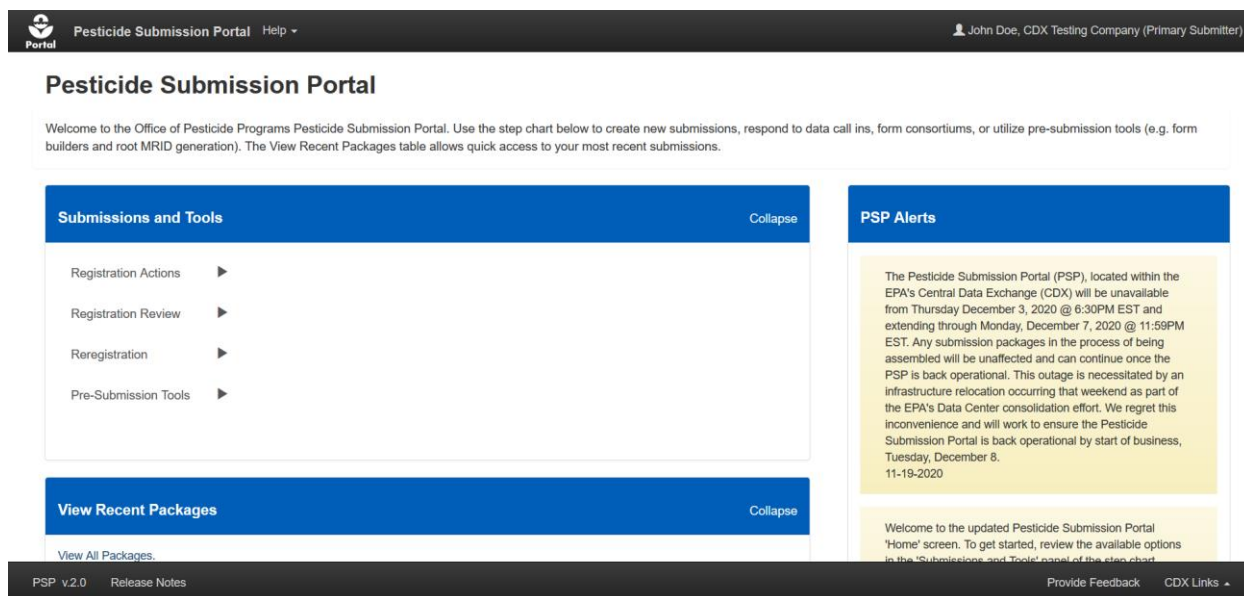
Portal Pesticide Submission Portal Help ▾

John Doe, CDX Testing Company (Primary Submitter)

Pesticide Submission Portal

Welcome to the Office of Pesticide Programs Pesticide Submission Portal. Use the step chart below to create new submissions, respond to data call ins, form consortiums, or utilize pre-submission tools (e.g. form builders and root MRID generation). The View Recent Packages table allows quick access to your most recent submissions.

Submissions and Tools

Collapse

Registration Actions

Registration Review

Reregistration

Pre-Submission Tools

View Recent Packages

Collapse

View All Packages.

PSP Alerts

The Pesticide Submission Portal (PSP), located within the EPA's Central Data Exchange (CDX) will be unavailable from Thursday December 3, 2020 @ 6:30PM EST and extending through Monday, December 7, 2020 @ 11:59PM EST. Any submission packages in the process of being assembled will be unaffected and can continue once the PSP is back operational. This outage is necessitated by an infrastructure relocation occurring that weekend as part of the EPA's Data Center consolidation effort. We regret this inconvenience and will work to ensure the Pesticide Submission Portal is back operational by start of business, Tuesday, December 8.
11-19-2020

Welcome to the updated Pesticide Submission Portal 'Home' screen. To get started, review the available options in the 'Submissions and Tools' panel of the step chart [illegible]

PSP v.2.0 Release Notes

Provide Feedback CDX Links ▴